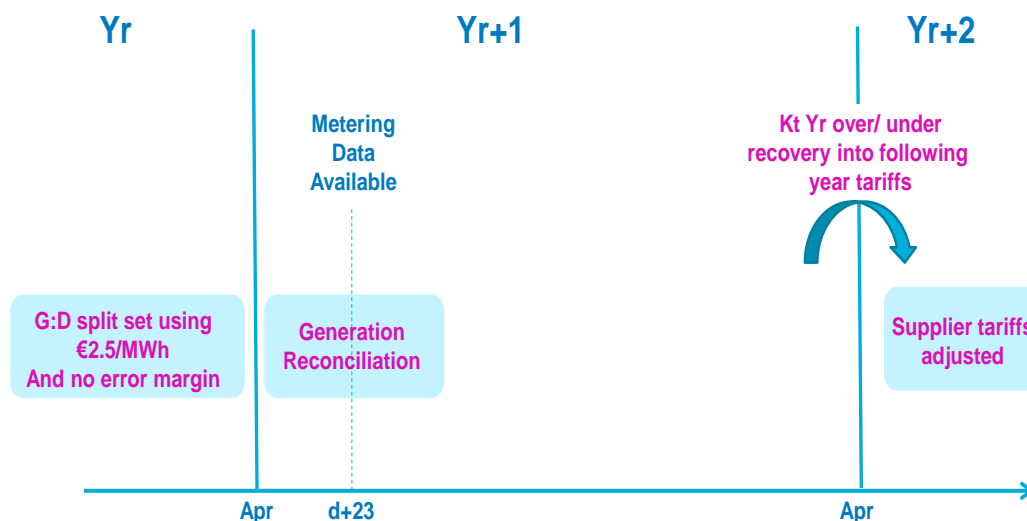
Yr

Yr+1

Yr+2

Metering Data Available

Kt Yr over/ under recovery into following year tariffs

G:D split set using €2.5/MWh And no error margin

Generation Reconciliation

Supplier tariffs adjusted

Apr

d+23

Apr